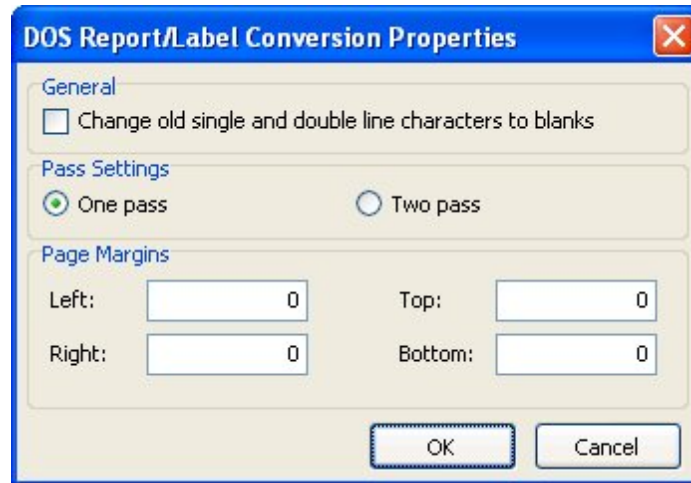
DOS Report/Label Conversion Properties

General

Change old single and double line characters to blanks

Pass Settings

One pass

Two pass

Page Margins

Left: 0

Top: 0

Right: 0

Bottom: 0

OK

Cancel